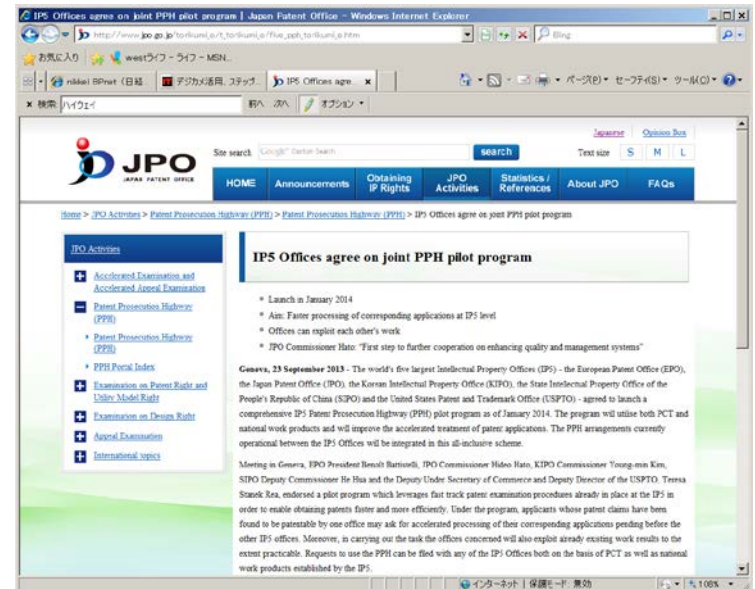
IP5 Offices agree on joint PPH pilot program | Japan Patent Office - Windows Internet Explorer

http://www.jpo.go.jp/torikumi_e/t_torikumi_e/five_pph_torikumi_e.htm

Bing

お気に入り　westライフ - ライフ - MSN...

nikkei BPnet (日経　デジカメ活用、ステップ　IP5 Offices agre

ページ(P)　セーフティ(S)　ツール(O)

× 検索: ハイウェイ　前へ　次へ　オプション

Japanese　Opinion Box

JPO
JAPAN PATENT OFFICE

Site search　Google Custom Search　search　Text size　S　M　L

HOME　Announcements　Obtaining IP Rights　JPO Activities　Statistics / References　About JPO　FAQs

Home > JPO Activities > Patent Prosecution Highway (PPH) > Patent Prosecution Highway (PPH) > IP5 Offices agree on joint PPH pilot program

JPO Activities

Accelerated Examination and Accelerated Appeal Examination

Patent Prosecution Highway (PPH)

Patent Prosecution Highway (PPH)

PPH Portal Index

Examination on Patent Right and Utility Model Right

Examination on Design Right

Appeal Examination

International topics

IP5 Offices agree on joint PPH pilot program

Launch in January 2014
Aim: Faster processing of corresponding applications at IP5 level
Offices can exploit each other's work
JPO Commissioner Hato: "First step to further cooperation on enhancing quality and management systems"

Geneva, 23 September 2013 - The world's five largest Intellectual Property Offices (IP5) - the European Patent Office (EPO), the Japan Patent Office (JPO), the Korean Intellectual Property Office (KIPO), the State Intellectual Property Office of the People's Republic of China (SIPO) and the United States Patent and Trademark Office (USPTO) - agreed to launch a comprehensive IP5 Patent Prosecution Highway (PPH) pilot program as of January 2014. The program will utilise both PCT and national work products and will improve the accelerated treatment of patent applications. The PPH arrangements currently operational between the IP5 Offices will be integrated in this all-inclusive scheme.

Meeting in Geneva, EPO President Benoît Battistelli, JPO Commissioner Hideo Hato, KIPO Commissioner Young-min Kim, SIPO Deputy Commissioner He Hua and the Deputy Under Secretary of Commerce and Deputy Director of the USPTO, Teresa Stanek Rea, endorsed a pilot program which leverages fast track patent examination procedures already in place at the IP5 in order to enable obtaining patents faster and more efficiently. Under the program, applicants whose patent claims have been found to be patentable by one office may ask for accelerated processing of their corresponding applications pending before the other IP5 offices. Moreover, in carrying out the task the offices concerned will also exploit already existing work results to the extent practicable. Requests to use the PPH can be filed with any of the IP5 Offices both on the basis of PCT as well as national work products established by the IP5.

インターネット | 保護モード: 無効　108%